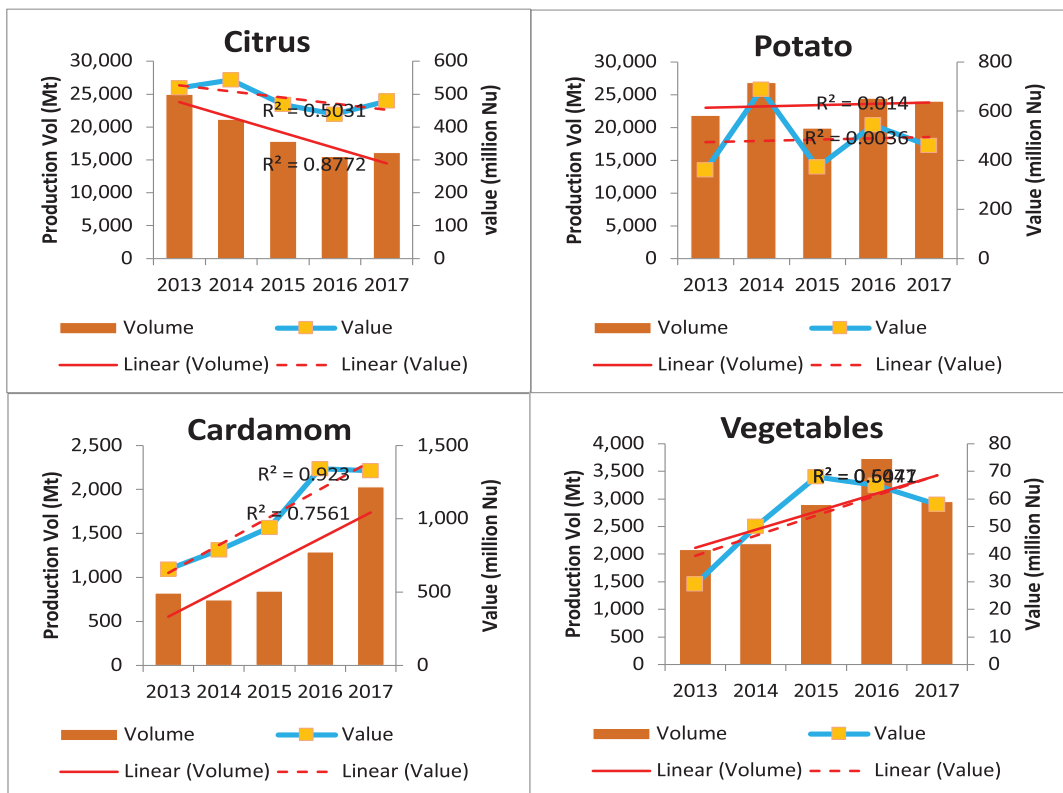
Citrus

Production Vol (Mt)

30,000
25,000
20,000
15,000
10,000
5,000
0

value (million Nu)

600
500
400
300
200
100
0

R² = 0.5031
R² = 0.8772

2013 2014 2015 2016 2017

Volume
Value
Linear (Volume)
Linear (Value)

Potato

Production Vol (Mt)

30,000
25,000
20,000
15,000
10,000
5,000
0

Value (million Nu)

800
600
400
200
0

R² = 0.014
R² = 0.0036

2013 2014 2015 2016 2017

Volume
Value
Linear (Volume)
Linear (Value)

Cardamom

Production Vol (Mt)

2,500
2,000
1,500
1,000
500
0

Value (million Nu)

1,500
1,000
500
0

R² = 0.923
R² = 0.7561

2013 2014 2015 2016 2017

Volume
Value
Linear (Volume)
Linear (Value)

Vegetables

Production Vol (Mt)

4,000
3,500
3,000
2,500
2,000
1,500
1,000
500
0

Value (million Nu)

80
70
60
50
40
30
20
10
0

R² = 0.6047
R² = 0.5771

2013 2014 2015 2016 2017

Volume
Value
Linear (Volume)
Linear (Value)